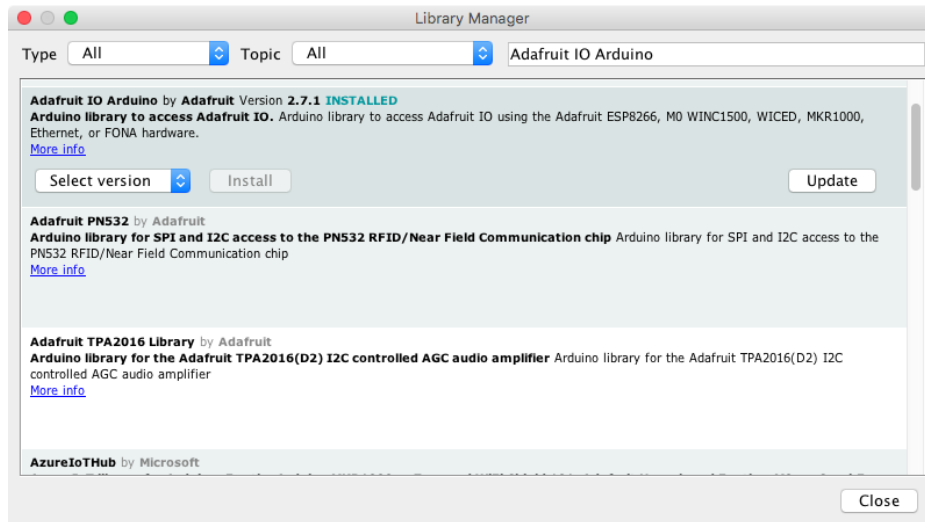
Library Manager

Type All Topic All Adafruit IO Arduino

Adafruit IO Arduino by Adafruit Version 2.7.1 INSTALLED
Arduino library to access Adafruit IO. Arduino library to access Adafruit IO using the Adafruit ESP8266, M0 WINC1500, WICED, MKR1000, Ethernet, or FONA hardware.
More info

Select version Install Update

Adafruit PN532 by Adafruit
Arduino library for SPI and I2C access to the PN532 RFID/Near Field Communication chip Arduino library for SPI and I2C access to the PN532 RFID/Near Field Communication chip
More info

Adafruit TPA2016 Library by Adafruit
Arduino library for the Adafruit TPA2016(D2) I2C controlled AGC audio amplifier Arduino library for the Adafruit TPA2016(D2) I2C controlled AGC audio amplifier
More info

AzureIoTHub by Microsoft
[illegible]

Close